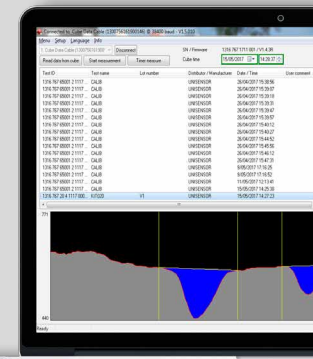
Connected to : Cube Data Cable ( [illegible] ) 38400 baud - V1.5.0.0

Menu Setup Language Info

Cube Data Cable ( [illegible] ) Disconnect

SN / Firmware 1316 767 1711 001 / V1.4.3R

Read data from cube Start measurement Timer measure

Cube time 15/05/2017 14:26:37

| Test ID | Test name | Lot number | Distributor / Manufacturer | Date / Time | User comment |
|---|---|---|---|---|---|
| 1316 767 65001 2 1117 | CALIB | | UNISENSOR | 26/04/2017 15:38:56 | |
| 1316 767 65001 2 1117 | CALIB | | UNISENSOR | 26/04/2017 15:39:07 | |
| 1316 767 65001 2 1117 | CALIB | | UNISENSOR | 26/04/2017 15:39:18 | |
| 1316 767 65001 2 1117 | CALIB | | UNISENSOR | 26/04/2017 15:39:35 | |
| 1316 767 65001 2 1117 | CALIB | | UNISENSOR | 26/04/2017 15:39:47 | |
| 1316 767 65001 2 1117 | CALIB | | UNISENSOR | 26/04/2017 15:39:57 | |
| 1316 767 65001 2 1117 | CALIB | | UNISENSOR | 26/04/2017 15:40:12 | |
| 1316 767 65001 2 1117 | CALIB | | UNISENSOR | 26/04/2017 15:40:27 | |
| 1316 767 65001 2 1117 | CALIB | | UNISENSOR | 26/04/2017 15:44:52 | |
| 1316 767 65001 2 1117 | CALIB | | UNISENSOR | 26/04/2017 15:45:56 | |
| 1316 767 65001 2 1117 | CALIB | | UNISENSOR | 26/04/2017 15:46:06 | |
| 1316 767 65001 2 1117 | CALIB | | UNISENSOR | 26/04/2017 15:47:31 | |
| 1316 767 65001 2 1117 | CALIB | | UNISENSOR | 8/05/2017 17:16:25 | |
| 1316 767 65001 2 1117 | CALIB | | UNISENSOR | 8/05/2017 17:16:52 | |
| 1316 767 65001 2 1117 | CALIB | | UNISENSOR | 15/05/2017 13:13:47 | |
| 1316 767 65001 2 1117 | CALIB | | UNISENSOR | 15/05/2017 14:25:58 | |
| 1316 767 20 4 1117 000 | KIT020 | V1 | UNISENSOR | 15/05/2017 14:27:23 | |

270

440

Ready